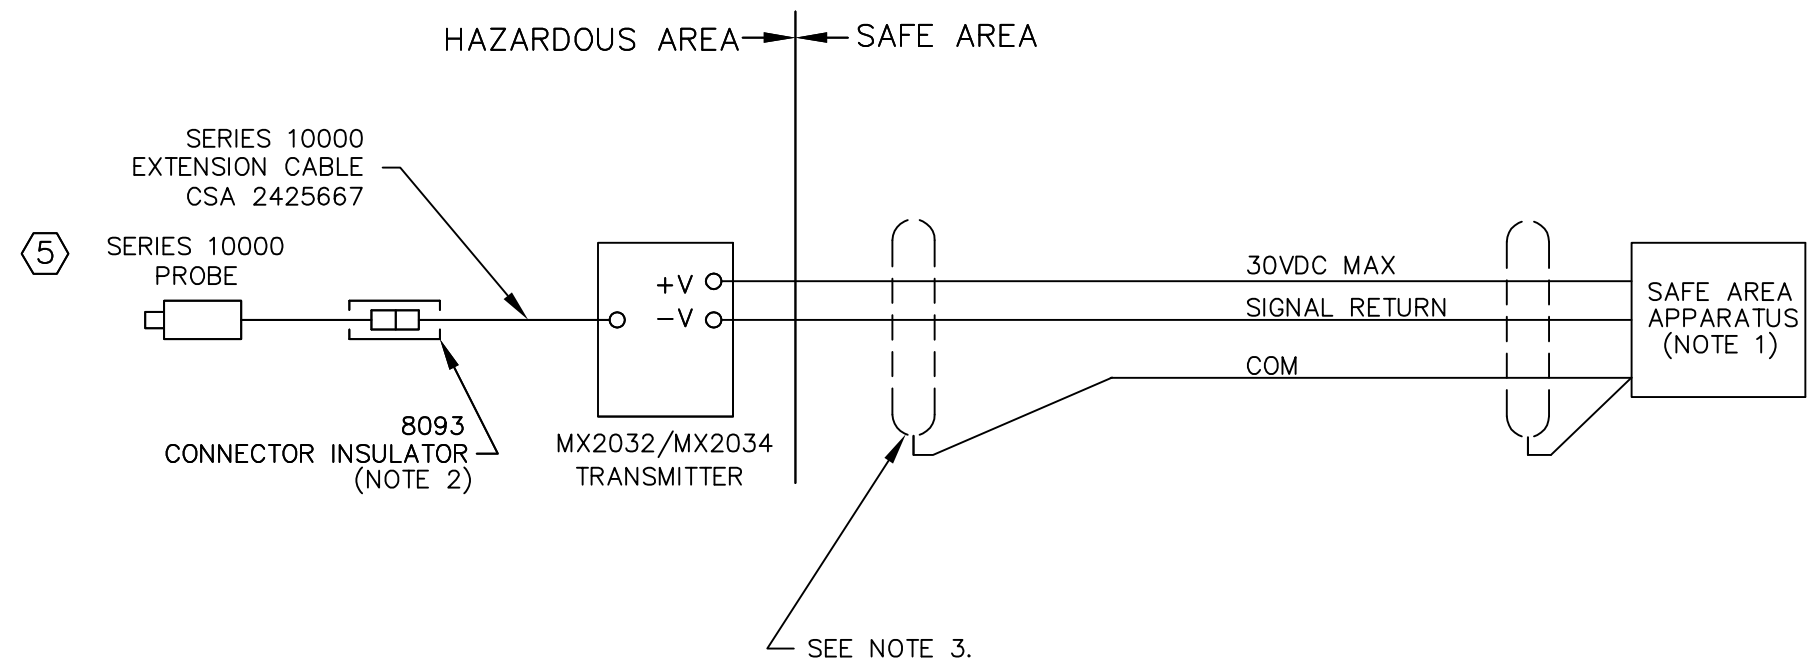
HAZARDOUS AREA SAFE AREA

SERIES 10000
EXTENSION CABLE
CSA 2425667

5

SERIES 10000
PROBE

+V
−V

30VDC MAX
SIGNAL RETURN
COM

SAFE AREA
APPARATUS
(NOTE 1)

8093
CONNECTOR INSULATOR
(NOTE 2)

MX2032/MX2034
TRANSMITTER

SEE NOTE 3.